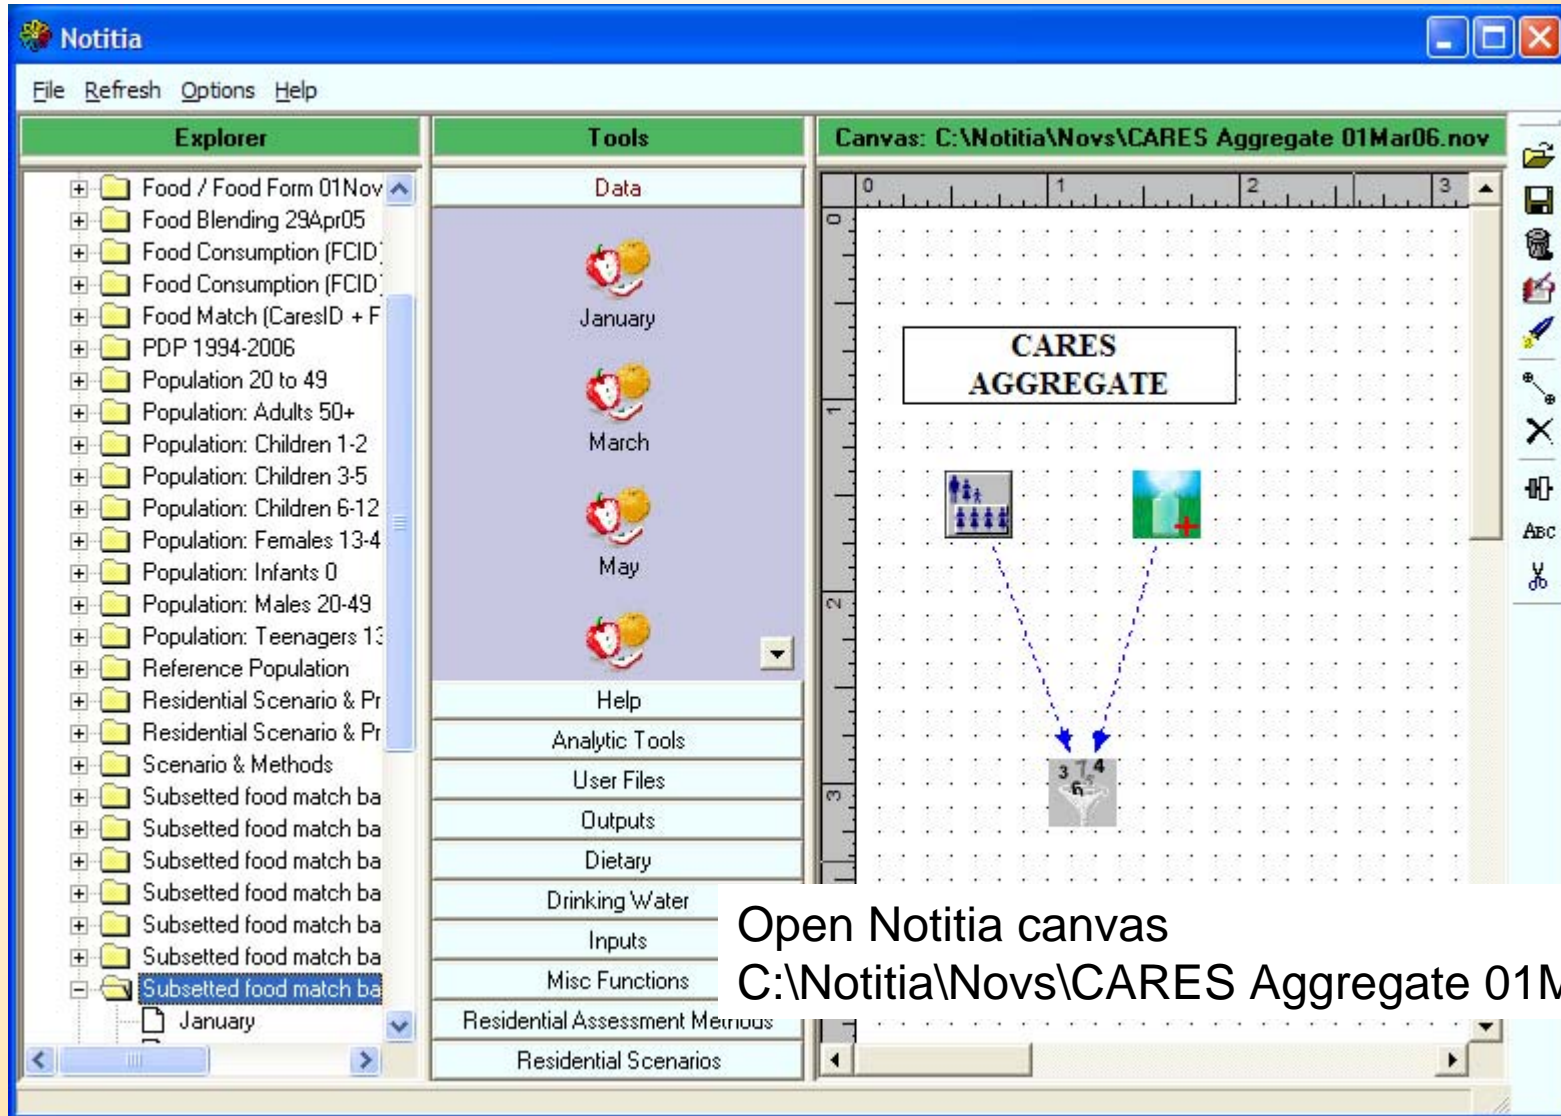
Notitia

File Refresh Options Help

Explorer

Food / Food Form 01Nov
Food Blending 29Apr05
Food Consumption (FCID
Food Consumption (FCID
Food Match (CaresID + F
PDP 1994-2006
Population 20 to 49
Population: Adults 50+
Population: Children 1-2
Population: Children 3-5
Population: Children 6-12
Population: Females 13-4
Population: Infants 0
Population: Males 20-49
Population: Teenagers 13
Reference Population
Residential Scenario & Pr
Residential Scenario & Pr
Scenario & Methods
Subsetted food match ba
Subsetted food match ba
Subsetted food match ba
Subsetted food match ba
Subsetted food match ba
Subsetted food match ba
Subsetted food match ba
January

Tools

Data
January
March
May
Help
Analytic Tools
User Files
Outputs
Dietary
Drinking Water
Inputs
Misc Functions
Residential Assessment Methods
Residential Scenarios

Canvas: C:\Notitia\Novs\CARES Aggregate 01Mar06.nov

0 1 2 3

CARES AGGREGATE

3 7 4 6

Open Notitia canvas
C:\Notitia\Novs\CARES Aggregate 01M

ABC